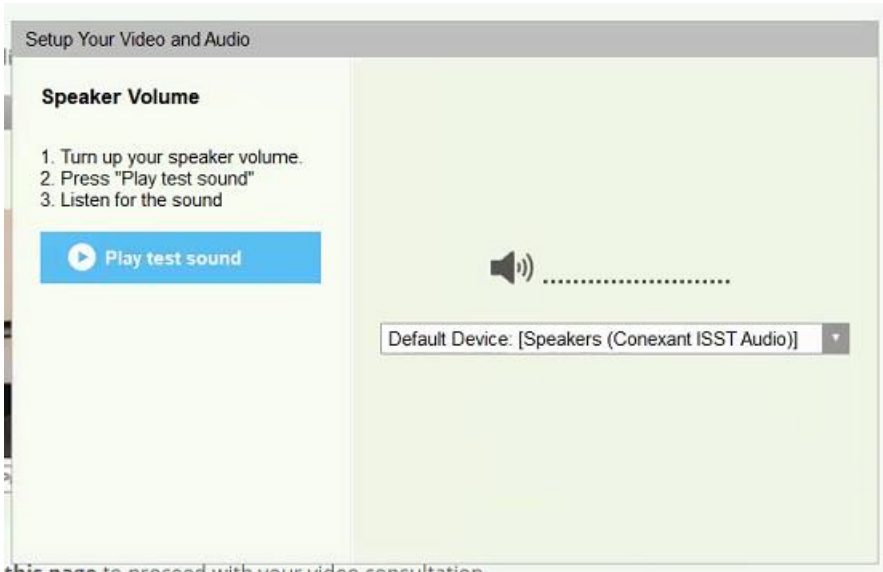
Setup Your Video and Audio

Speaker Volume

1. Turn up your speaker volume.
2. Press "Play test sound"
3. Listen for the sound

Play test sound

Default Device: [Speakers (Conexant ISST Audio)]

this page to proceed with your video consultation